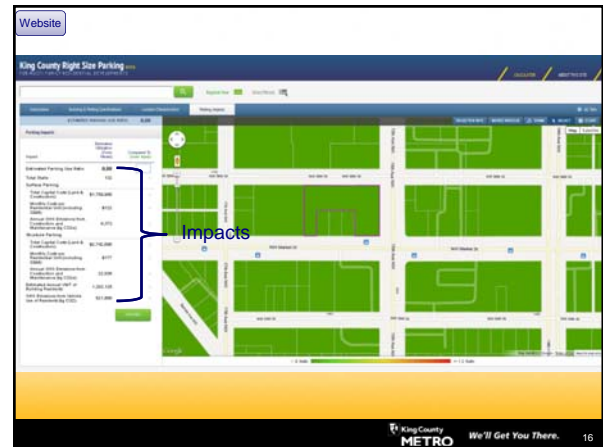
Website

King County Right Size Parking

CALCULATOR

ABOUT THIS SITE

Parking Impacts

Estimated Parking Use Ratio

0.00

Total Stalls

Surface Parking

Total Capital Costs (Land & Construction)

$1,750,000

$722

4,373

Structure Parking

$2,740,000

$777

22,006

1,222,125

$21,000

Impacts

King County METRO

We'll Get You There.

16